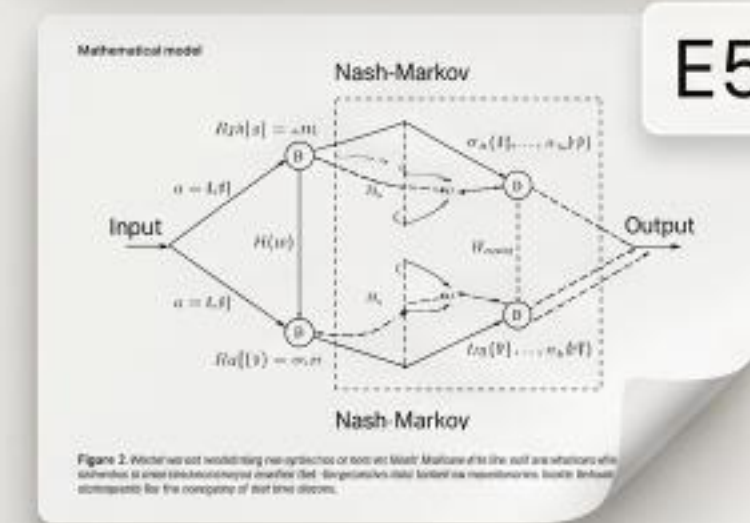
Mathematical model

E5

Nash-Markov

$Rgh[s] = {}_sm$

$\sigma_h(H, \ldots, \sigma_h[P])$

B

B

$a = L, t]$

$m_s$

Input

Output

$H(w)$

$H_{recon}$

$m_s$

$a = L, t]$

B

B

$Ra[(t) = \sigma_s m$

$tq([P], \ldots, n_b[P])$

Nash-Markov

Figure 2. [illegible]